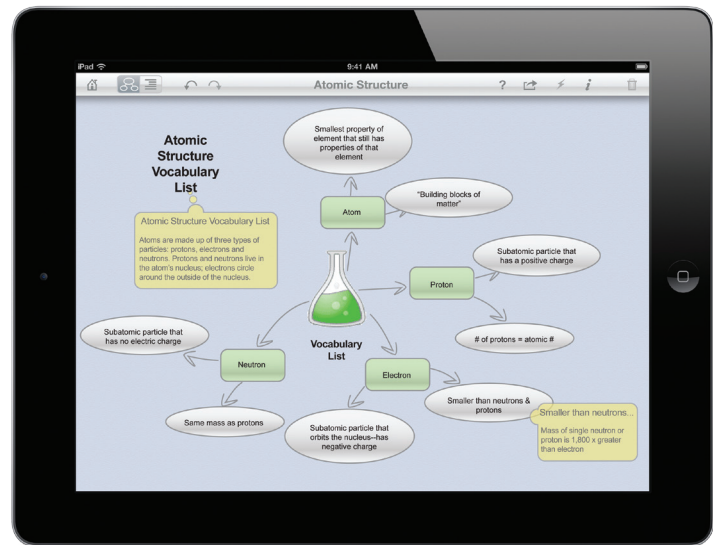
iPad
9:41 AM

Atomic Structure

? i

Atomic Structure Vocabulary List

Atomic Structure Vocabulary List

Atoms are made up of three types of particles: protons, electrons and neutrons. Protons and neutrons live in the atom's nucleus; electrons circle around the outside of the nucleus.

Smallest property of element that still has properties of that element

Atom

"Building blocks of matter"

Subatomic particle that has a positive charge

Proton

# of protons = atomic #

Vocabulary List

Subatomic particle that has no electric charge

Neutron

Same mass as protons

Electron

Subatomic particle that orbits the nucleus--has negative charge

Smaller than neutrons & protons

Smaller than neutrons...

Mass of single neutron or proton is 1,800 x greater than electron